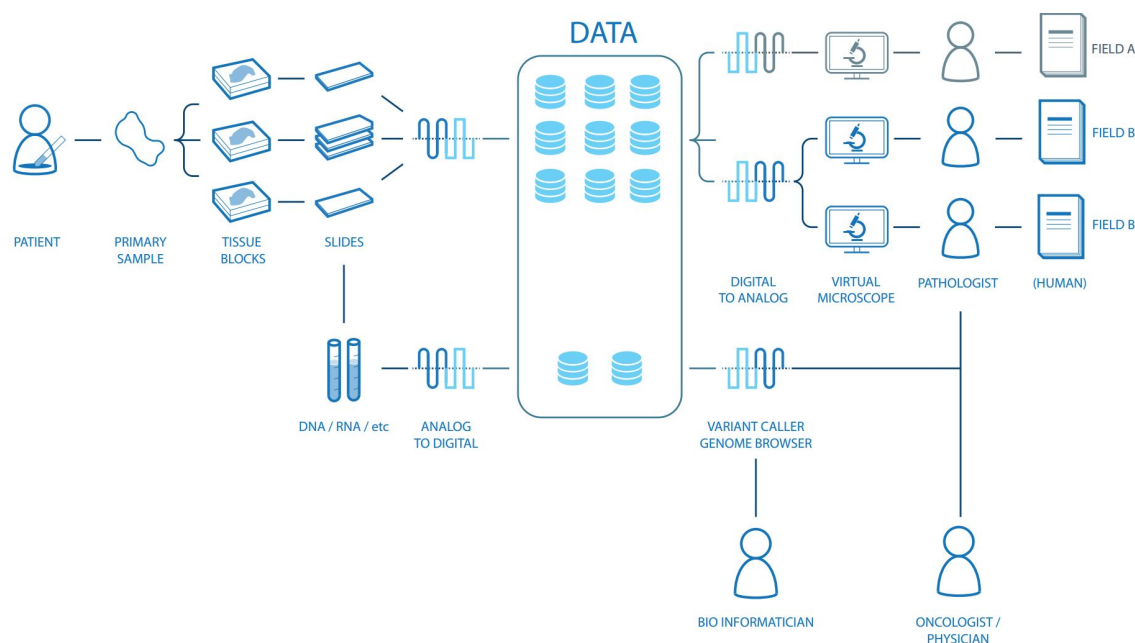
DATA

FIELD A

FIELD B

FIELD B

PATIENT

PRIMARY SAMPLE

TISSUE BLOCKS

SLIDES

DIGITAL TO ANALOG

VIRTUAL MICROSCOPE

PATHOLOGIST

(HUMAN)

DNA / RNA / etc

ANALOG TO DIGITAL

VARIANT CALLER GENOME BROWSER

BIO INFORMATICIAN

ONCOLOGIST / PHYSICIAN